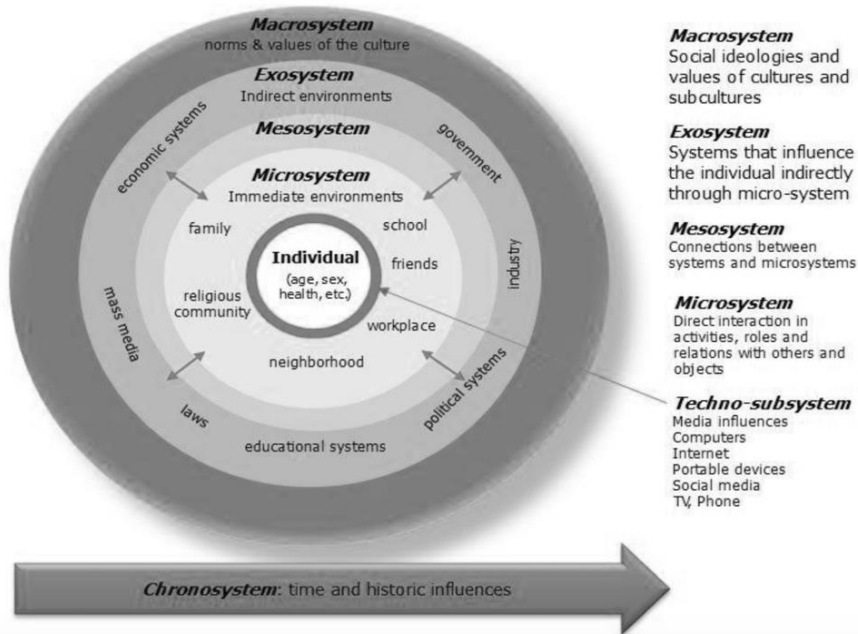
Macrosystem
norms & values of the culture

Exosystem
Indirect environments

economic systems

government

Mesosystem

Microsystem
Immediate environments

family

school

friends

Individual
(age, sex, health, etc.)

industry

mass media

religious community

workplace

neighborhood

laws

political systems

educational systems

Macrosystem
Social ideologies and values of cultures and subcultures

Exosystem
Systems that influence the individual indirectly through micro-system

Mesosystem
Connections between systems and microsystems

Microsystem
Direct interaction in activities, roles and relations with others and objects

Techno-subsystem
Media influences
Computers
Internet
Portable devices
Social media
TV, Phone

Chronosystem: time and historic influences